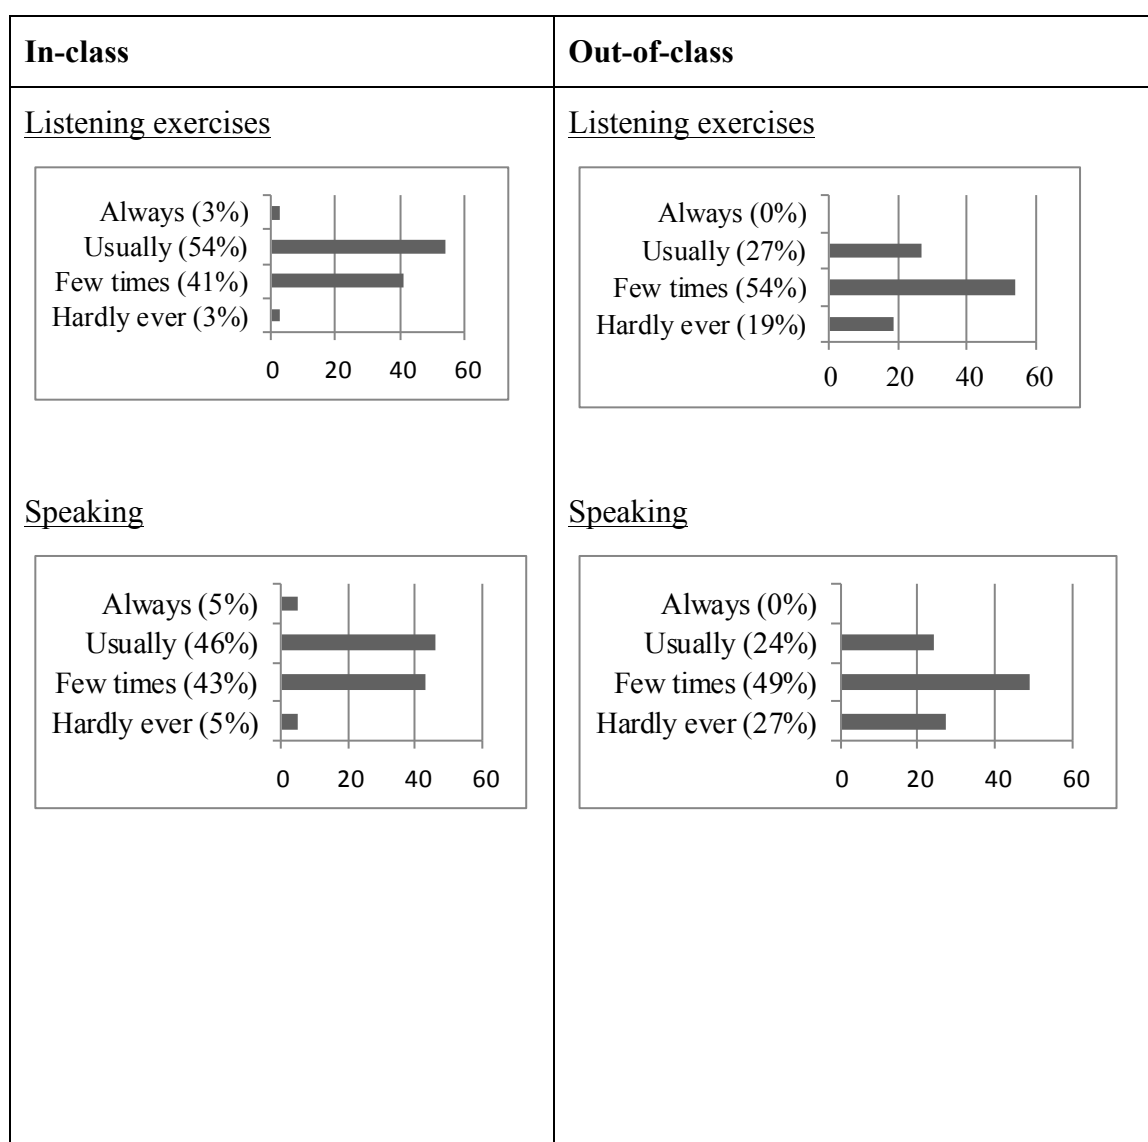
| In-class | Out-of-class |
|---|---|
| Listening exercises<br>Always (3%)<br>Usually (54%)<br>Few times (41%)<br>Hardly ever (3%)<br>0 20 40 60 | Listening exercises<br>Always (0%)<br>Usually (27%)<br>Few times (54%)<br>Hardly ever (19%)<br>0 20 40 60 |
| Speaking<br>Always (5%)<br>Usually (46%)<br>Few times (43%)<br>Hardly ever (5%)<br>0 20 40 60 | Speaking<br>Always (0%)<br>Usually (24%)<br>Few times (49%)<br>Hardly ever (27%)<br>0 20 40 60 |